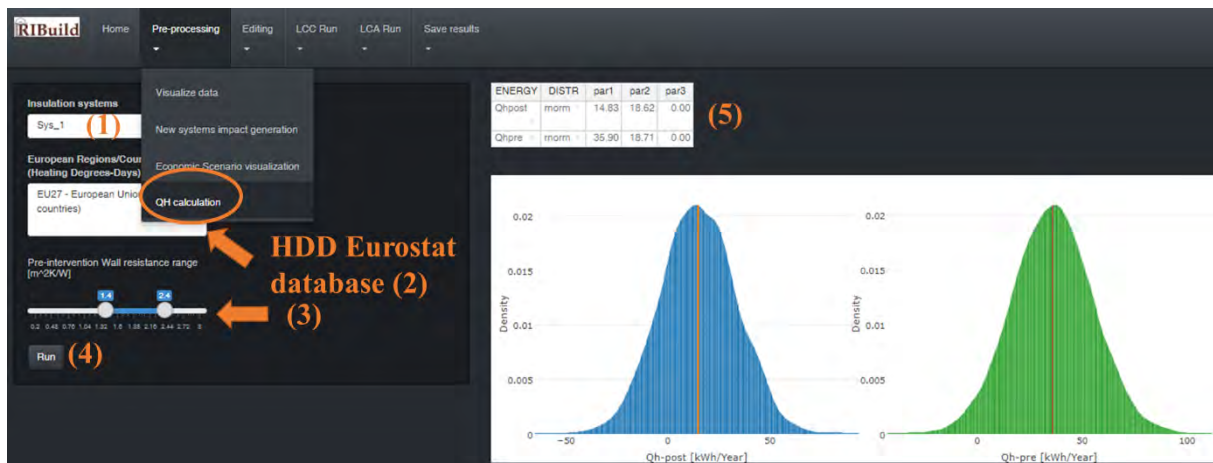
RIBuild Home Pre-processing Editing LCC Run LCA Run Save results

Visualize data
New systems impact generation
Economic Scenario visualization
QH calculation

Insulation systems
Sys_1 (1)

European Regions/Cou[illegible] (Heating Degrees-Days)
EU27 - European Unio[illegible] countries)

HDD Eurostat database (2)

Pre-intervention Wall resistance range [m^2K/W]
1.4 2.4
0.2 0.48 0.76 1.04 1.32 1.6 1.88 2.16 2.44 2.72 3
(3)

Run (4)

| ENERGY | DISTR | par1 | par2 | par3 |
|---|---|---|---|---|
| Qhpost | norm | 14.83 | 18.62 | 0.00 |
| Qhpre | norm | 35.90 | 18.71 | 0.00 |

(5)

0.02
0.015
0.01
0.005
0
Density
−50 0 50
Qh-post [kWh/Year]

0.02
0.015
0.01
0.005
0
Density
0 50 100
Qh-pre [kWh/Year]